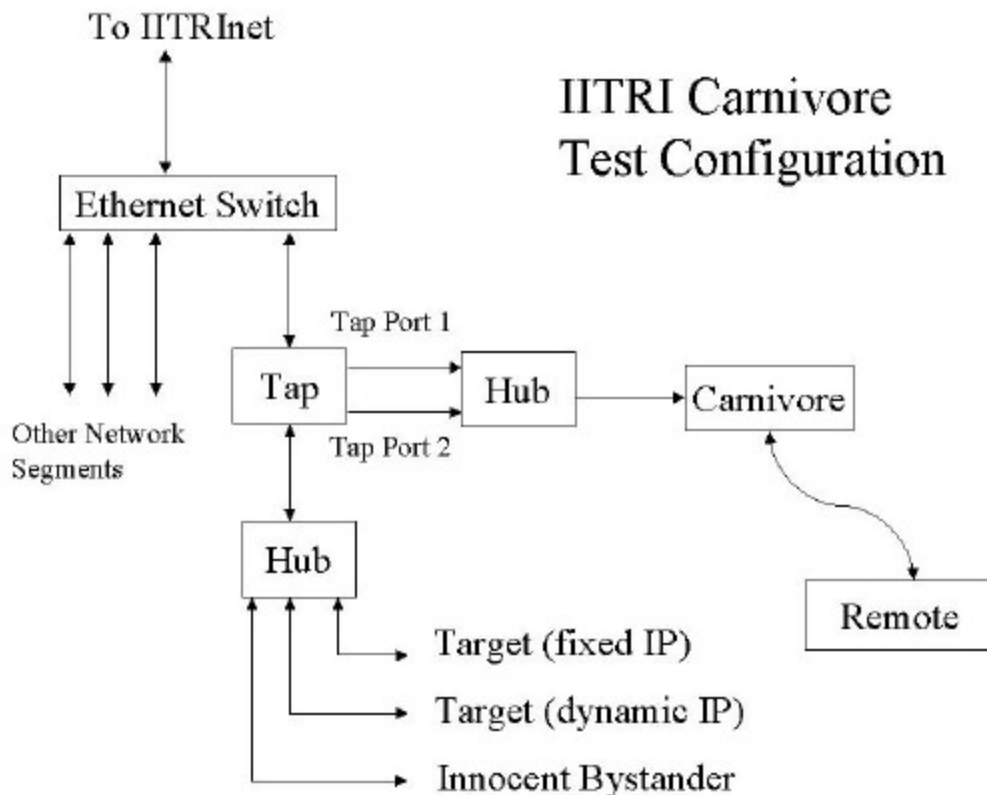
To IITRInet

IITRI Carnivore
Test Configuration

Ethernet Switch

Tap Port 1

Tap

Hub

Carnivore

Other Network Segments

Tap Port 2

Hub

Remote

Target (fixed IP)

Target (dynamic IP)

Innocent Bystander